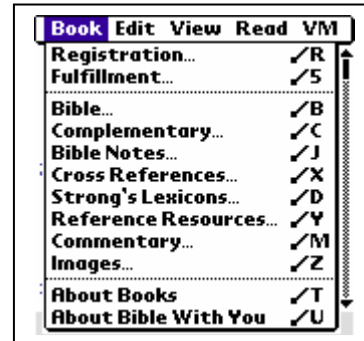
Book Edit View Read VM

Registration... ⁄R
Fulfillment... ⁄S

Bible... ⁄B
Complementary... ⁄C
Bible Notes... ⁄J
Cross References... ⁄X
Strong's Lexicons... ⁄D
Reference Resources... ⁄Y
Commentary... ⁄M
Images... ⁄Z

About Books ⁄T
About Bible With You ⁄U